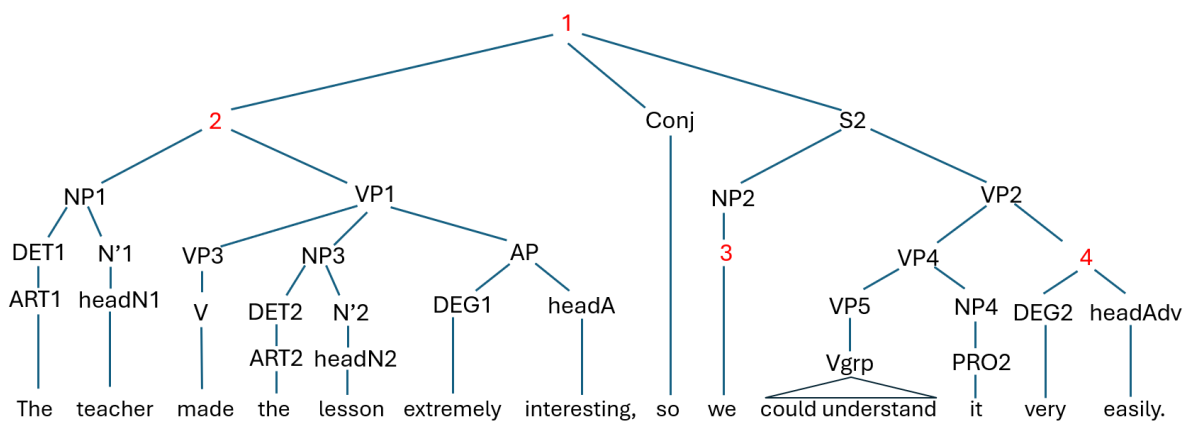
1

2 Conj S2

NP1 VP1 NP2 VP2

DET1 N'1 VP3 NP3 AP 3 VP4 4

ART1 headN1 V DET2 N'2 DEG1 headA VP5 NP4 DEG2 headAdv

ART2 headN2 Vgrp PRO2

The teacher made the lesson extremely interesting, so we could understand it very easily.